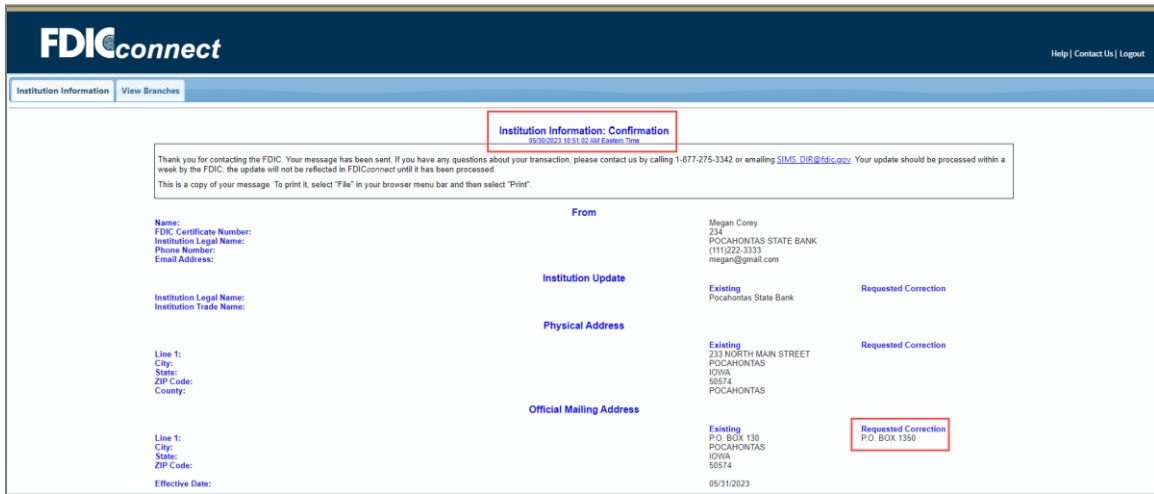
FDICconnect

Help | Contact Us | Logout

Institution Information | View Branches

Institution Information: Confirmation
05/30/2023 10:51:02 AM Eastern Time

Thank you for contacting the FDIC. Your message has been sent. If you have any questions about your transaction, please contact us by calling 1-877-275-3342 or emailing SIMS_DIR@fdic.gov. Your update should be processed within a week by the FDIC; the update will not be reflected in FDICconnect until it has been processed.

This is a copy of your message. To print it, select "File" in your browser menu bar and then select "Print".

From

| | |
|---|---|
| Name: | Megan Corey |
| FDIC Certificate Number: | 234 |
| Institution Legal Name: | POCAHONTAS STATE BANK |
| Phone Number: | (111)222-3333 |
| Email Address: | megan@gmail.com |

Institution Update

| | Existing | Requested Correction |
|---|---|---|
| Institution Legal Name: | Pocahontas State Bank | |
| Institution Trade Name: | | |

Physical Address

| | Existing | Requested Correction |
|---|---|---|
| Line 1: | 233 NORTH MAIN STREET | |
| City: | POCAHONTAS | |
| State: | IOWA | |
| ZIP Code: | 50574 | |
| County: | POCAHONTAS | |

Official Mailing Address

| | Existing | Requested Correction |
|---|---|---|
| Line 1: | P.O. BOX 130 | P.O. BOX 1350 |
| City: | POCAHONTAS | |
| State: | IOWA | |
| ZIP Code: | 50574 | |

Effective Date: 05/31/2023